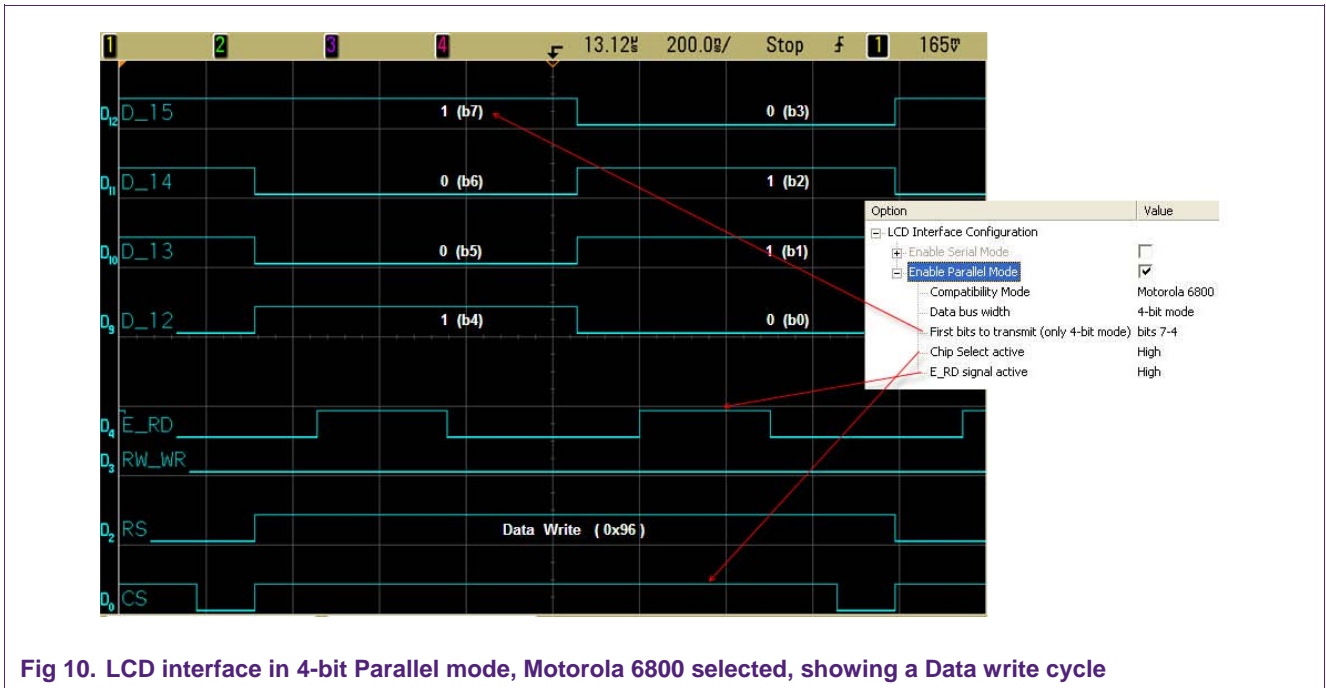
1 2 3 4 13.12µs 200.0ns/ Stop 1 165mV

D_15 1 (b7) 0 (b3)

D_14 0 (b6) 1 (b2)

D_13 0 (b5) 1 (b1)

D_12 1 (b4) 0 (b0)

E_RD

RW_WR

RS Data Write (0x96)

CS

| Option | Value |
|---|---|
| LCD Interface Configuration | |
| Enable Serial Mode | |
| Enable Parallel Mode | ☑ |
| Compatibility Mode | Motorola 6800 |
| Data bus width | 4-bit mode |
| First bits to transmit (only 4-bit mode) | bits 7-4 |
| Chip Select active | High |
| E_RD signal active | High |

Fig 10. LCD interface in 4-bit Parallel mode, Motorola 6800 selected, showing a Data write cycle